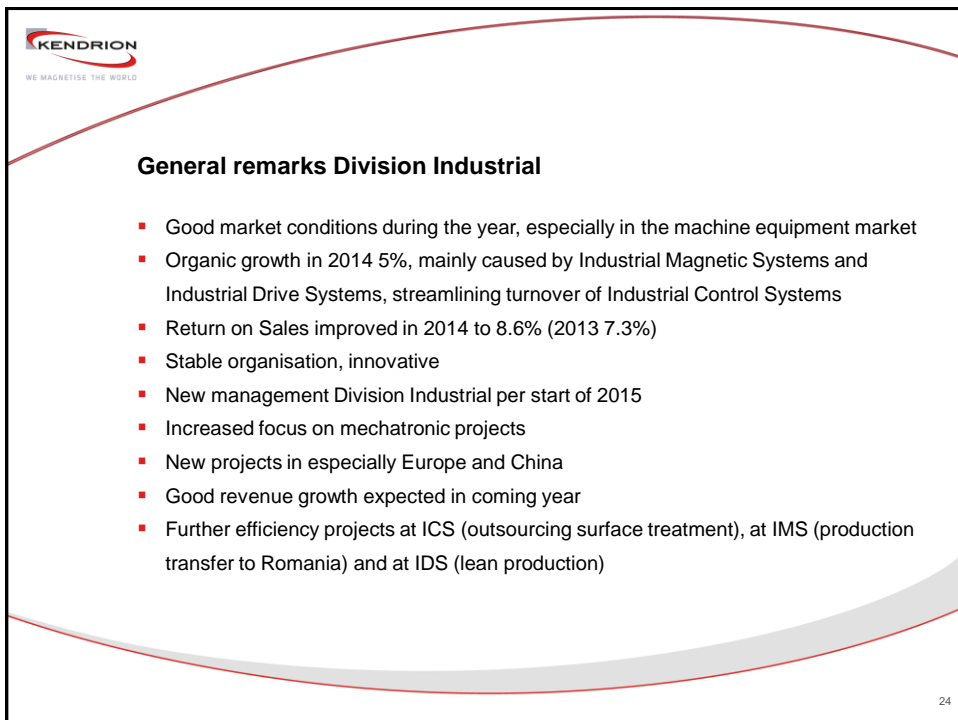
KENDRION
WE MAGNETISE THE WORLD

General remarks Division Industrial

- Good market conditions during the year, especially in the machine equipment market
- Organic growth in 2014 5%, mainly caused by Industrial Magnetic Systems and Industrial Drive Systems, streamlining turnover of Industrial Control Systems
- Return on Sales improved in 2014 to 8.6% (2013 7.3%)
- Stable organisation, innovative
- New management Division Industrial per start of 2015
- Increased focus on mechatronic projects
- New projects in especially Europe and China
- Good revenue growth expected in coming year
- Further efficiency projects at ICS (outsourcing surface treatment), at IMS (production transfer to Romania) and at IDS (lean production)

24